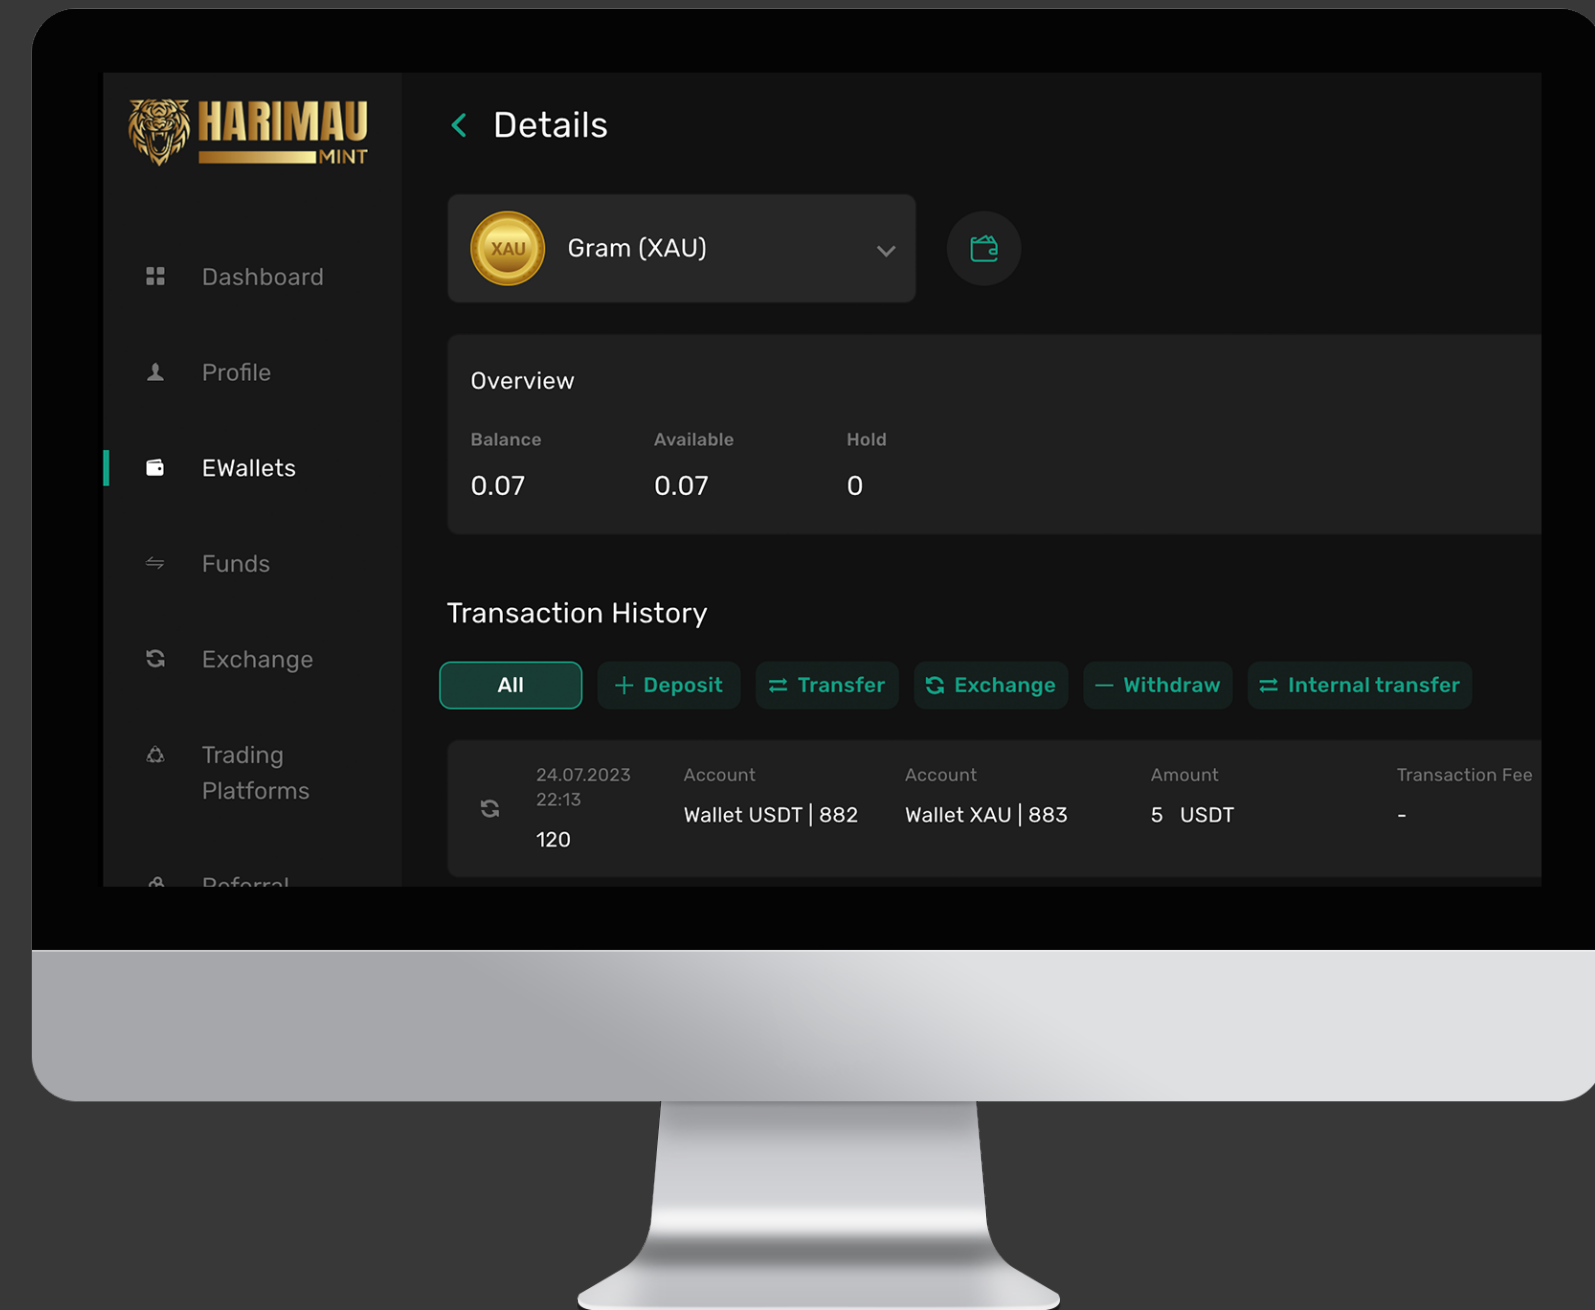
HARIMAU MINT

Dashboard

Profile

EWallets

Funds

Exchange

Trading Platforms

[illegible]

Details

XAU Gram (XAU)

Overview

Balance
0.07

Available
0.07

Hold
0

Transaction History

All + Deposit Transfer Exchange — Withdraw Internal transfer

24.07.2023 22:13
120

Account
Wallet USDT | 882

Account
Wallet XAU | 883

Amount
5 USDT

Transaction Fee
-